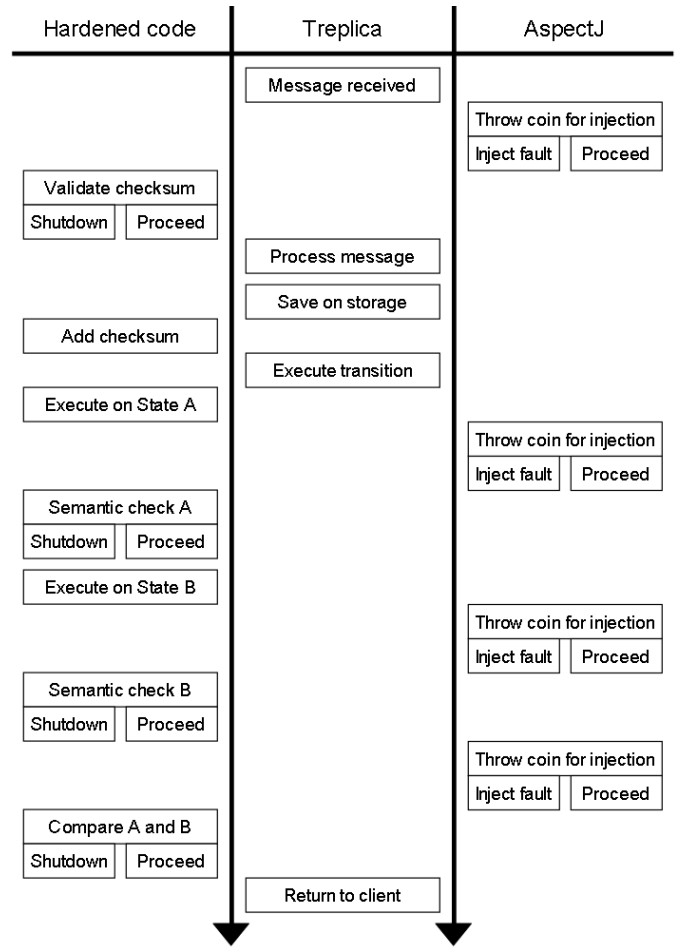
Hardened code | Treplica | AspectJ

Message received

Throw coin for injection
Inject fault | Proceed

Validate checksum
Shutdown | Proceed

Process message

Save on storage

Add checksum

Execute transition

Execute on State A

Throw coin for injection
Inject fault | Proceed

Semantic check A
Shutdown | Proceed

Execute on State B

Throw coin for injection
Inject fault | Proceed

Semantic check B
Shutdown | Proceed

Throw coin for injection
Inject fault | Proceed

Compare A and B
Shutdown | Proceed

Return to client